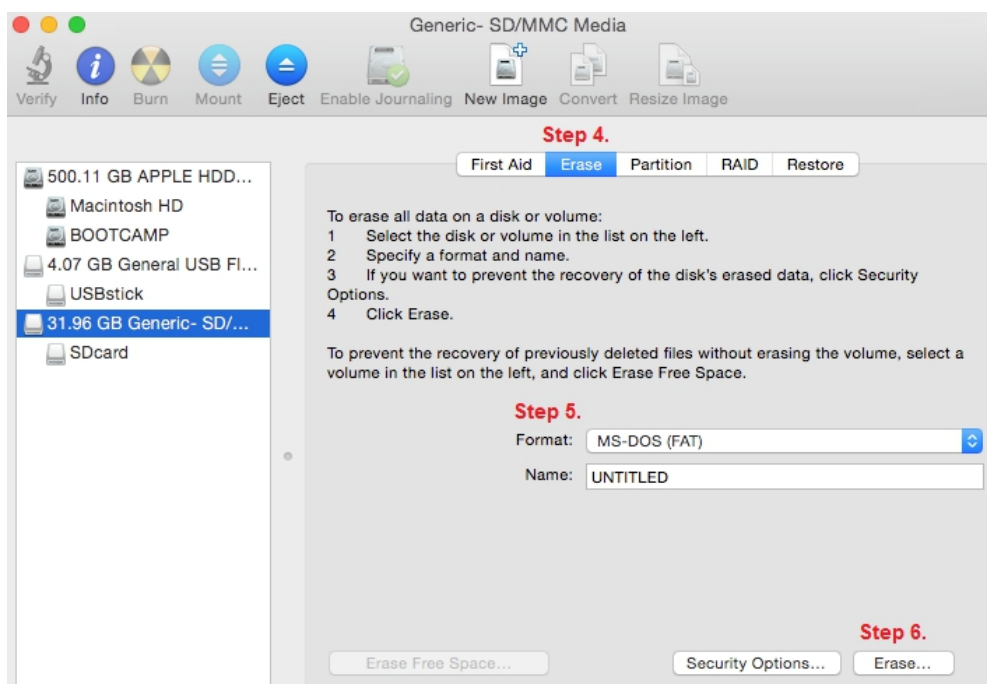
Generic- SD/MMC Media

Verify Info Burn Mount Eject Enable Journaling New Image Convert Resize Image

Step 4.

First Aid | Erase | Partition | RAID | Restore

500.11 GB APPLE HDD...
Macintosh HD
BOOTCAMP
4.07 GB General USB Fl...
USBstick
31.96 GB Generic- SD/...
SDcard

To erase all data on a disk or volume:
1 Select the disk or volume in the list on the left.
2 Specify a format and name.
3 If you want to prevent the recovery of the disk's erased data, click Security Options.
4 Click Erase.

To prevent the recovery of previously deleted files without erasing the volume, select a volume in the list on the left, and click Erase Free Space.

Step 5.

Format: MS-DOS (FAT)

Name: UNTITLED

Step 6.

Erase Free Space... Security Options... Erase...